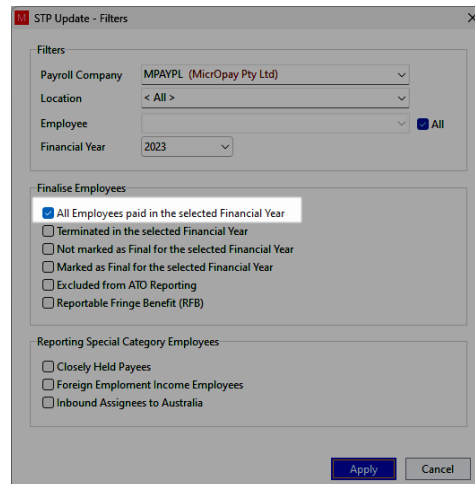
M STP Update - Filters

Filters

Payroll Company MPAYPL (MicrOpay Pty Ltd)

Location < All >

Employee

All

Financial Year 2023

Finalise Employees

All Employees paid in the selected Financial Year

Terminated in the selected Financial Year

Not marked as Final for the selected Financial Year

Marked as Final for the selected Financial Year

Excluded from ATO Reporting

Reportable Fringe Benefit (RFB)

Reporting Special Category Employees

Closely Held Payees

Foreign Emploment Income Employees

Inbound Assignees to Australia

Apply

Cancel